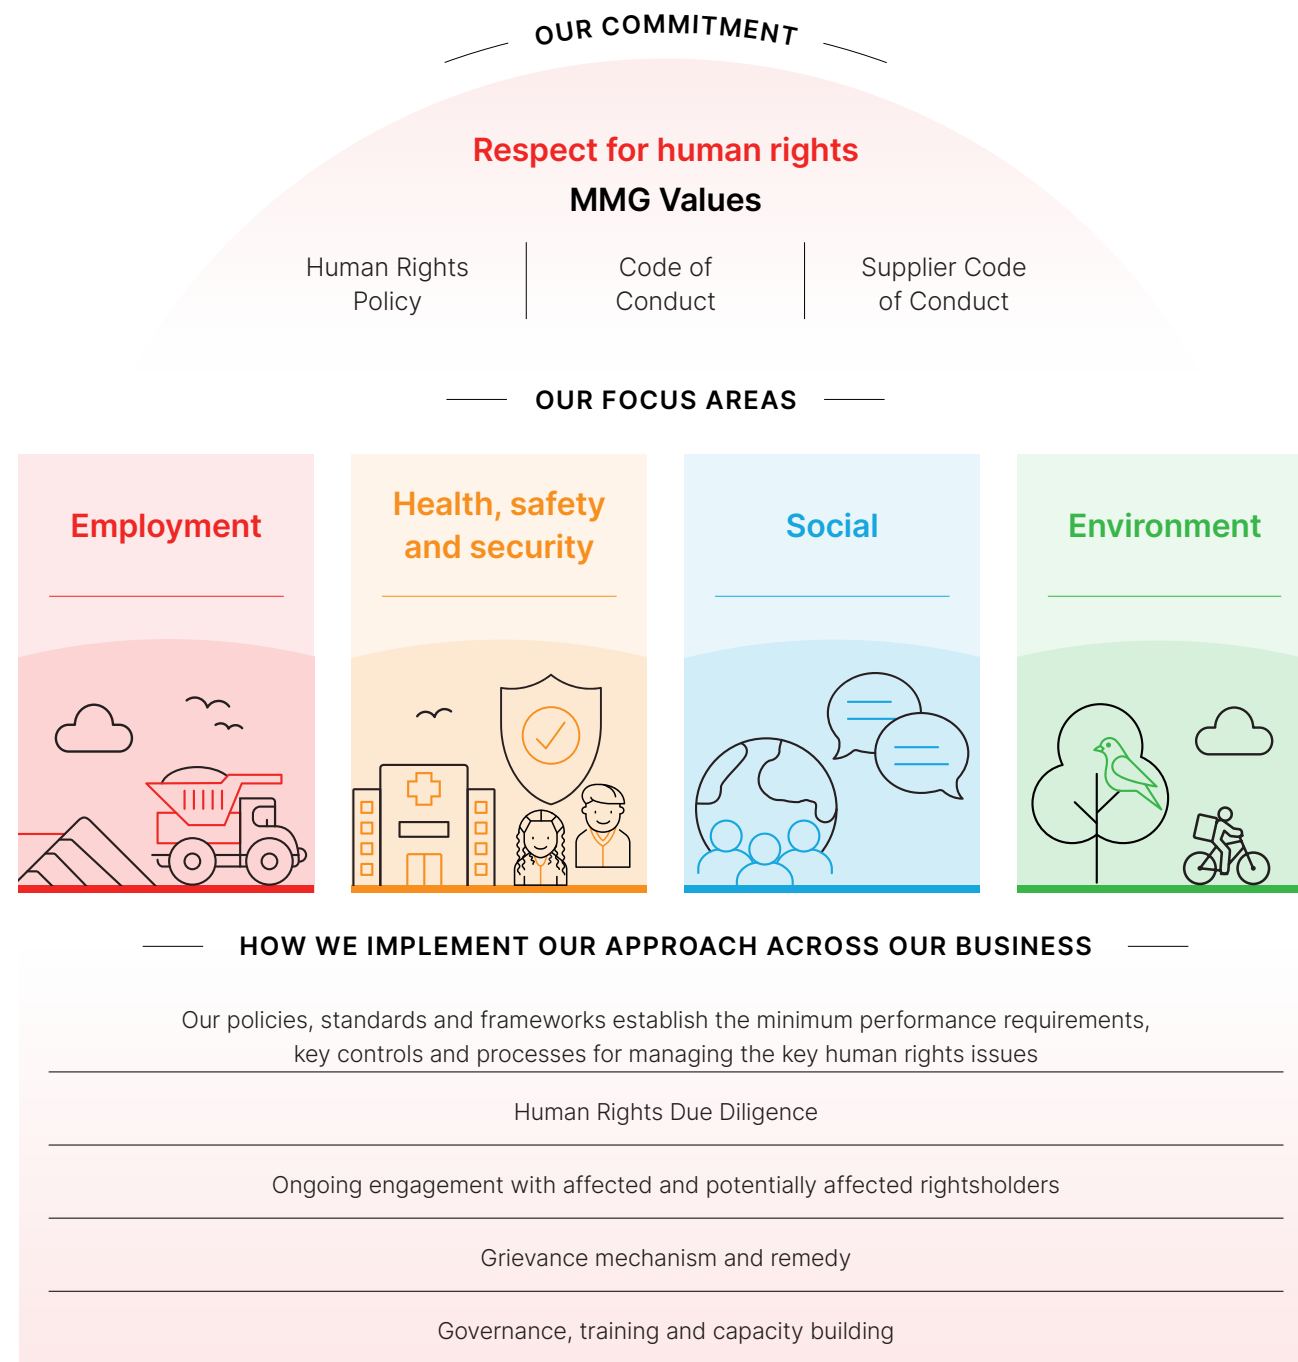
OUR COMMITMENT

Respect for human rights

MMG Values

Human Rights Policy

Code of Conduct

Supplier Code of Conduct

OUR FOCUS AREAS

Employment

Health, safety and security

Social

Environment

HOW WE IMPLEMENT OUR APPROACH ACROSS OUR BUSINESS

Our policies, standards and frameworks establish the minimum performance requirements, key controls and processes for managing the key human rights issues

Human Rights Due Diligence

Ongoing engagement with affected and potentially affected rightsholders

Grievance mechanism and remedy

Governance, training and capacity building